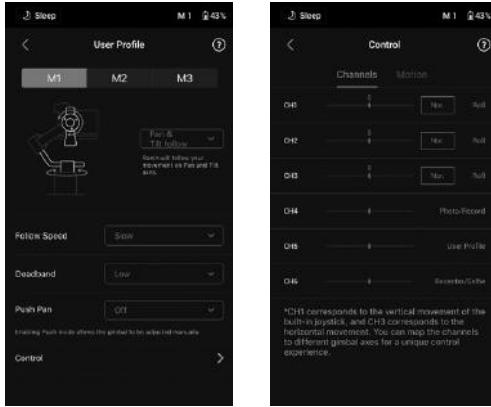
Sleep M1 43%

User Profile

M1 M2 M3

Pan & Tilt follow

Ronin will follow your movement on Pan and Tilt axis.

Follow Speed Slow

Deadband Low

Push Pan Off

Enabling Push mode allows the gimbal to be adjusted manually.

Control

Sleep M1 43%

Control

Channels Motion

CH1 Nor. Roll

CH2 Nor. Roll

CH3 Nor. Roll

CH4 Photo/Record

CH5 User Profile

CH6 Recenter/Selfie

*CH1 corresponds to the vertical movement of the built-in joystick, and CH3 corresponds to the horizontal movement. You can map the channels to different gimbal axes for a unique control experience.